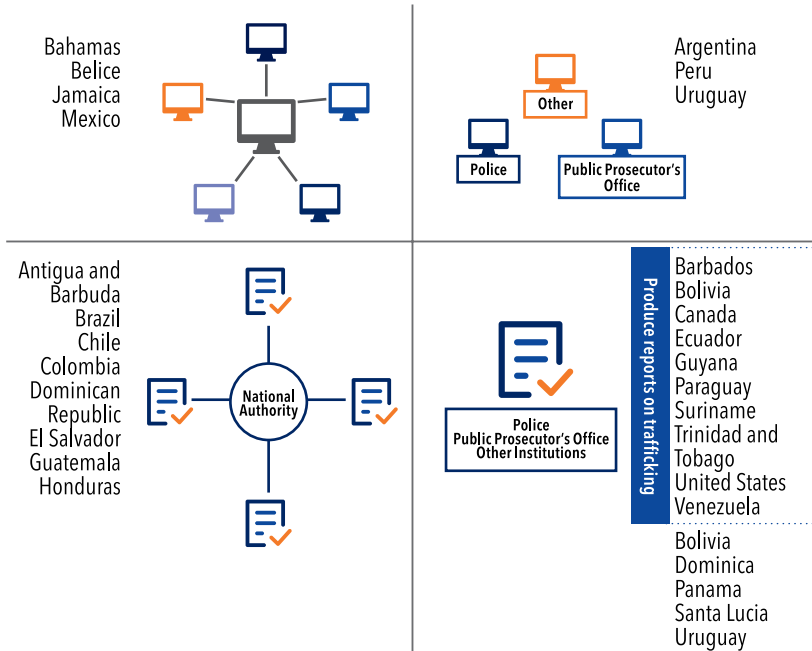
Bahamas
Belice
Jamaica
Mexico

Argentina
Peru
Uruguay

Other

Police

Public Prosecutor's Office

Antigua and Barbuda
Brazil
Chile
Colombia
Dominican Republic
El Salvador
Guatemala
Honduras

National Authority

Police
Public Prosecutor's Office
Other Institutions

Produce reports on trafficking

Barbados
Bolivia
Canada
Ecuador
Guyana
Paraguay
Suriname
Trinidad and Tobago
United States
Venezuela

Bolivia
Dominica
Panama
Santa Lucia
Uruguay